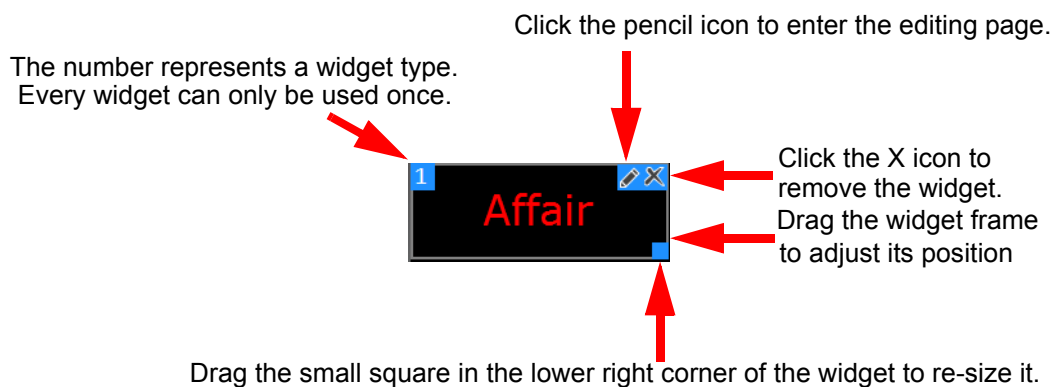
Click the pencil icon to enter the editing page.

The number represents a widget type.
Every widget can only be used once.

1

Affair

Click the X icon to remove the widget.

Drag the widget frame to adjust its position

Drag the small square in the lower right corner of the widget to re-size it.